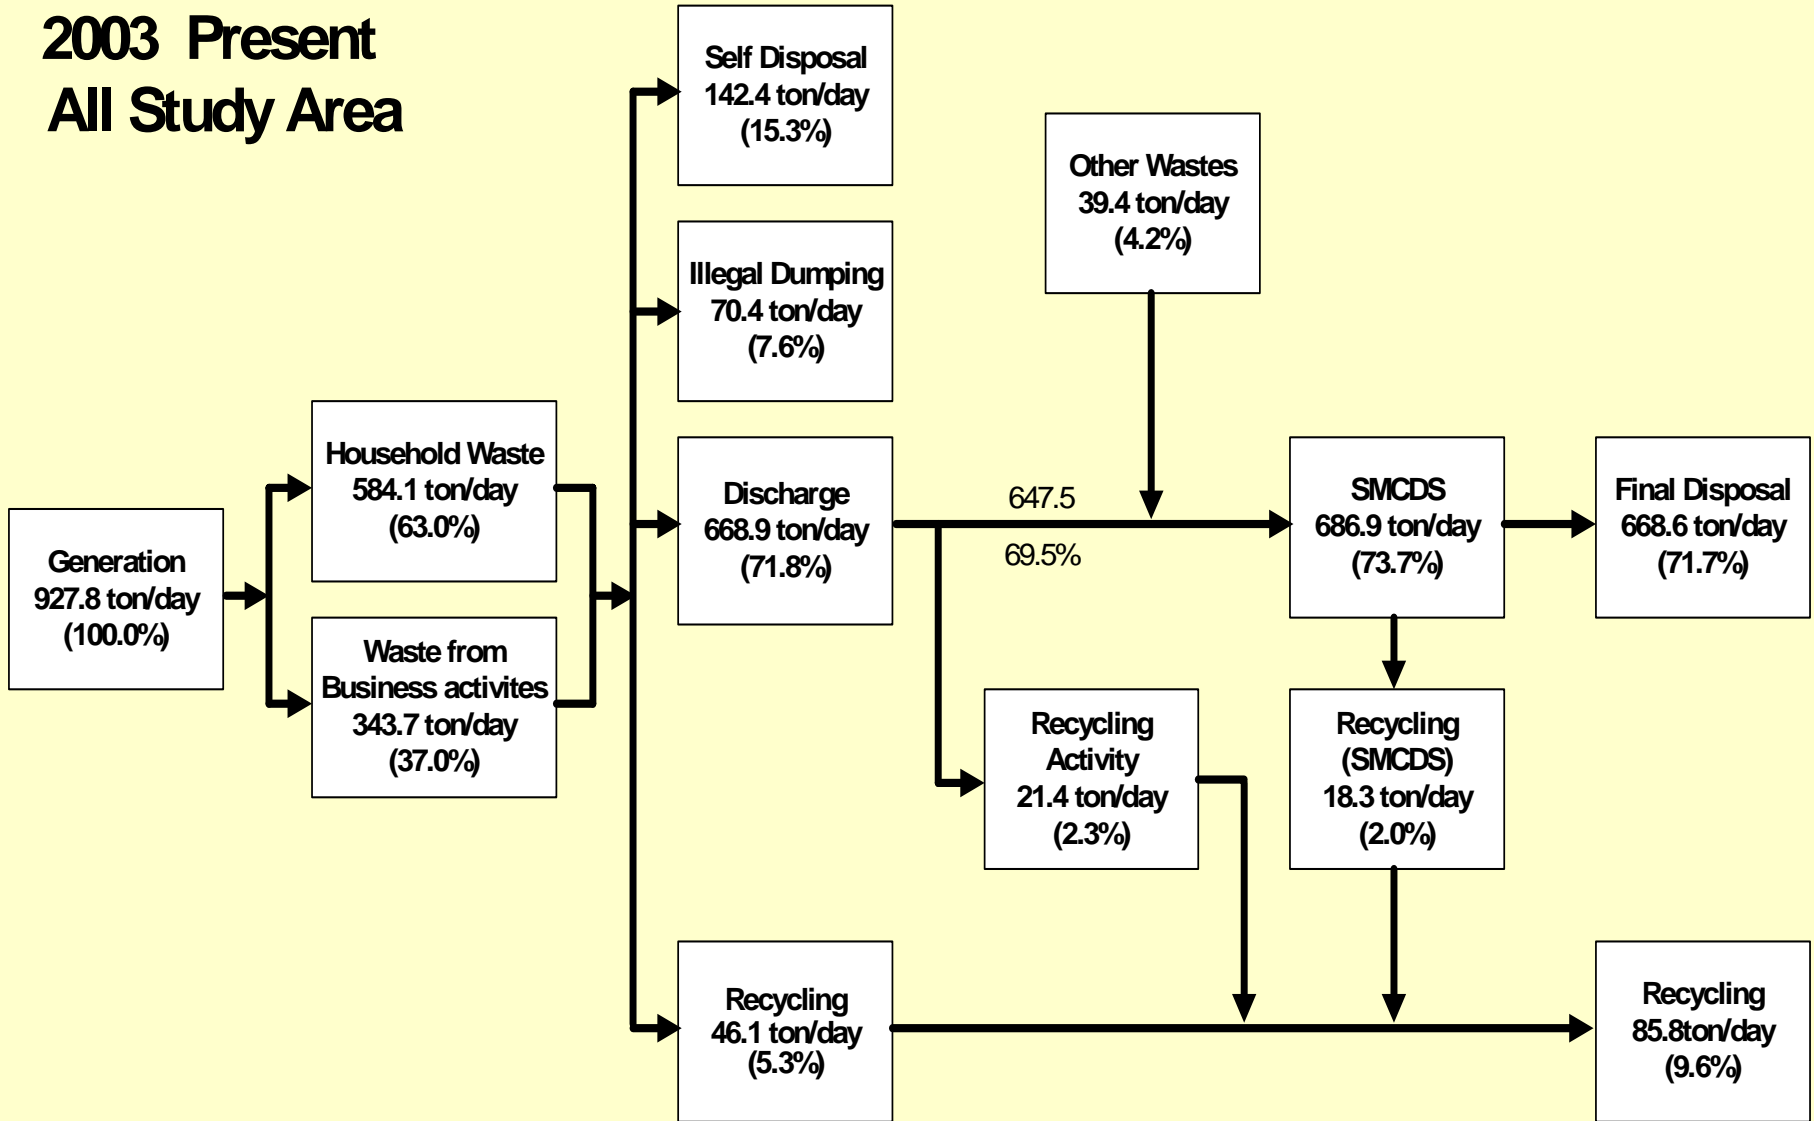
2003 Present
All Study Area

Generation
927.8 ton/day
(100.0%)

Household Waste
584.1 ton/day
(63.0%)

Waste from
Business activites
343.7 ton/day
(37.0%)

Self Disposal
142.4 ton/day
(15.3%)

Illegal Dumping
70.4 ton/day
(7.6%)

Discharge
668.9 ton/day
(71.8%)

Recycling
46.1 ton/day
(5.3%)

Other Wastes
39.4 ton/day
(4.2%)

647.5

69.5%

SMCDS
686.9 ton/day
(73.7%)

Final Disposal
668.6 ton/day
(71.7%)

Recycling
Activity
21.4 ton/day
(2.3%)

Recycling
(SMCDS)
18.3 ton/day
(2.0%)

Recycling
85.8ton/day
(9.6%)